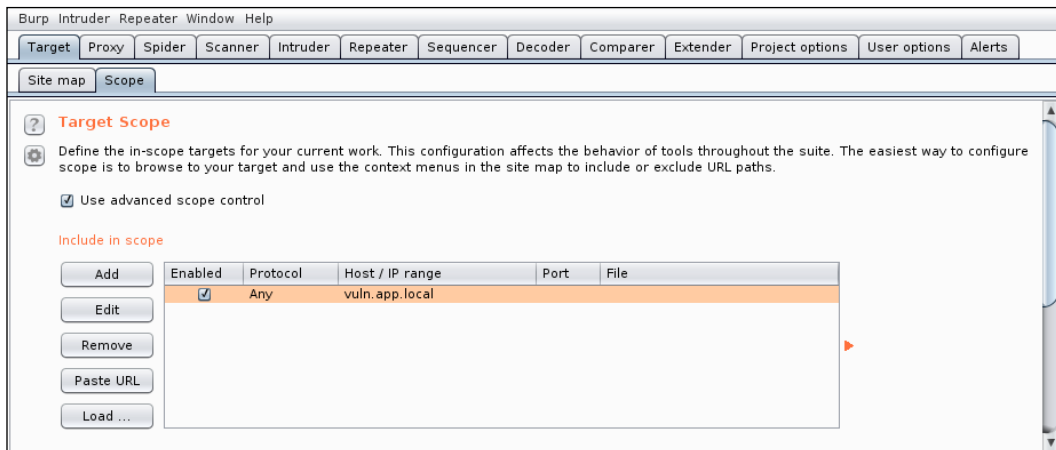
Burp Intruder Repeater Window Help

Target Proxy Spider Scanner Intruder Repeater Sequencer Decoder Comparer Extender Project options User options Alerts

Site map Scope

?

Target Scope

Define the in-scope targets for your current work. This configuration affects the behavior of tools throughout the suite. The easiest way to configure scope is to browse to your target and use the context menus in the site map to include or exclude URL paths.

☑ Use advanced scope control

Include in scope

Add

Edit

Remove

Paste URL

Load ...

| Enabled | Protocol | Host / IP range | Port | File |
|---|---|---|---|---|
| ☑ | Any | vuln.app.local | | |